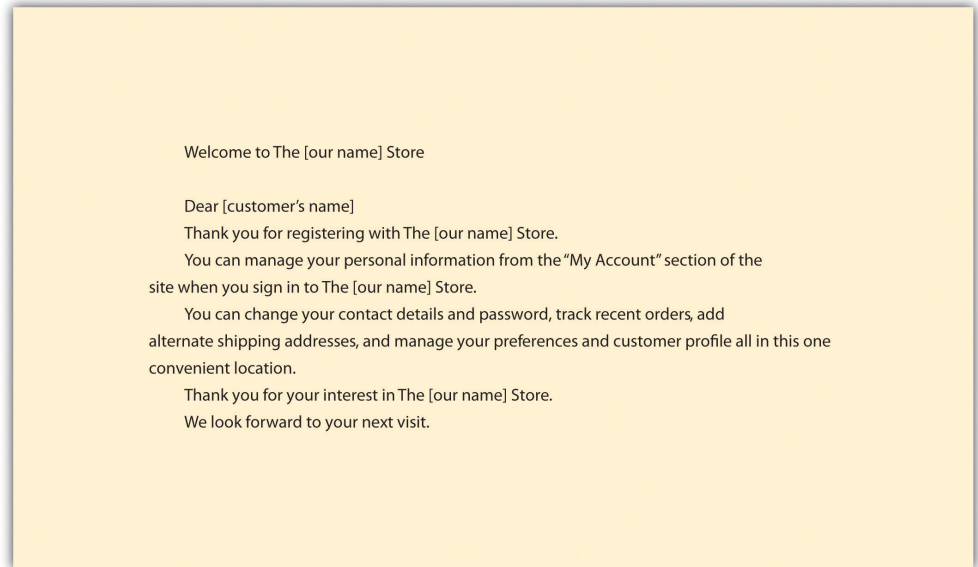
Welcome to The [our name] Store

Dear [customer's name]

Thank you for registering with The [our name] Store.

You can manage your personal information from the "My Account" section of the site when you sign in to The [our name] Store.

You can change your contact details and password, track recent orders, add alternate shipping addresses, and manage your preferences and customer profile all in this one convenient location.

Thank you for your interest in The [our name] Store.

We look forward to your next visit.